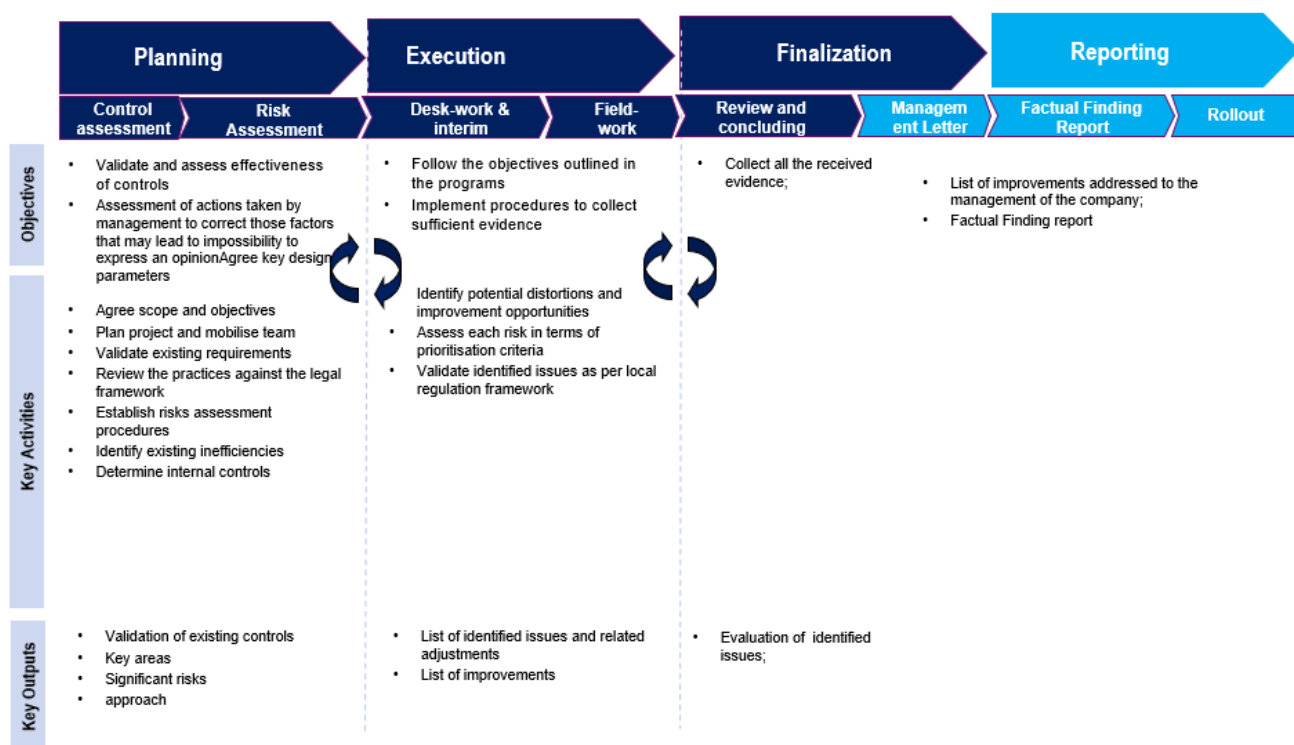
Planning

Execution

Finalization

Reporting

Control assessment

Risk Assessment

Desk-work & interim

Field-work

Review and concluding

Management Letter

Factual Finding Report

Rollout

Objectives

- Validate and assess effectiveness of controls
- Assessment of actions taken by management to correct those factors that may lead to impossibility to express an opinionAgree key design parameters

- Follow the objectives outlined in the programs
- Implement procedures to collect sufficient evidence

- Collect all the received evidence;

- List of improvements addressed to the management of the company;
- Factual Finding report

Key Activities

- Agree scope and objectives
- Plan project and mobilise team
- Validate existing requirements
- Review the practices against the legal framework
- Establish risks assessment procedures
- Identify existing inefficiencies
- Determine internal controls

Identify potential distortions and improvement opportunities
- Assess each risk in terms of prioritisation criteria
- Validate identified issues as per local regulation framework

Key Outputs

- Validation of existing controls
- Key areas
- Significant risks
- approach

- List of identified issues and related adjustments
- List of improvements

- Evaluation of identified issues;